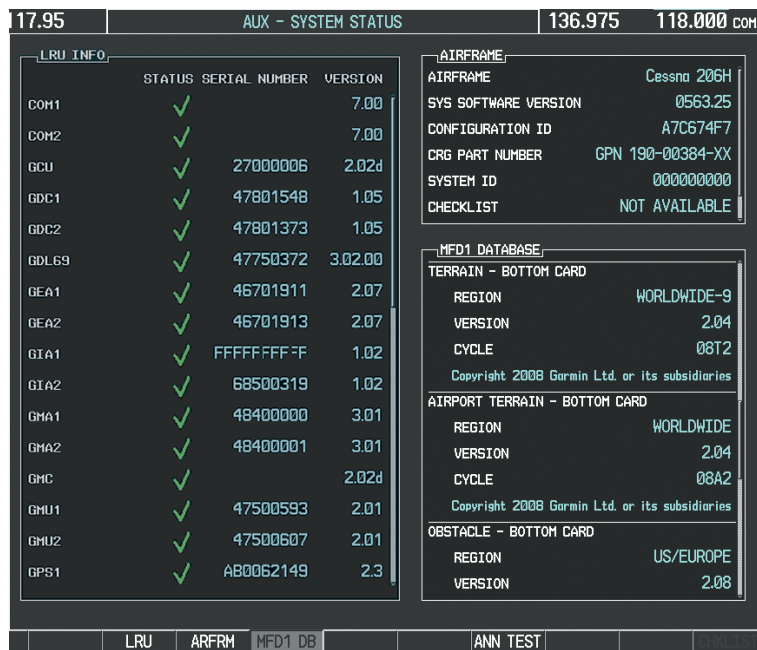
17.95 AUX - SYSTEM STATUS 136.975 118.000 COM

LRU INFO

| | STATUS | SERIAL NUMBER | VERSION |
|---|---|---|---|
| COM1 | ✓ | | 7.00 |
| COM2 | ✓ | | 7.00 |
| GCU | ✓ | 27000006 | 2.02d |
| GDC1 | ✓ | 47801548 | 1.05 |
| GDC2 | ✓ | 47801373 | 1.05 |
| GDL69 | ✓ | 47750372 | 3.02.00 |
| GEA1 | ✓ | 46701911 | 2.07 |
| GEA2 | ✓ | 46701913 | 2.07 |
| GIA1 | ✓ | FFFFFFFFF | 1.02 |
| GIA2 | ✓ | 68500319 | 1.02 |
| GMA1 | ✓ | 48400000 | 3.01 |
| GMA2 | ✓ | 48400001 | 3.01 |
| GMC | ✓ | | 2.02d |
| GMU1 | ✓ | 47500593 | 2.01 |
| GMU2 | ✓ | 47500607 | 2.01 |
| GPS1 | ✓ | AB0062149 | 2.3 |

AIRFRAME

| | |
|---|---|
| AIRFRAME | Cessna 206H |
| SYS SOFTWARE VERSION | 0563.25 |
| CONFIGURATION ID | A7C674F7 |
| CRG PART NUMBER | GPN 190-00384-XX |
| SYSTEM ID | 000000000 |
| CHECKLIST | NOT AVAILABLE |

MFD1 DATABASE

TERRAIN - BOTTOM CARD
REGION WORLDWIDE-9
VERSION 2.04
CYCLE 08T2
Copyright 2008 Garmin Ltd. or its subsidiaries

AIRPORT TERRAIN - BOTTOM CARD
REGION WORLDWIDE
VERSION 2.04
CYCLE 08A2
Copyright 2008 Garmin Ltd. or its subsidiaries

OBSTACLE - BOTTOM CARD
REGION US/EUROPE
VERSION 2.08

LRU ARFRM MFD1 DB ANN TEST CHKLIST